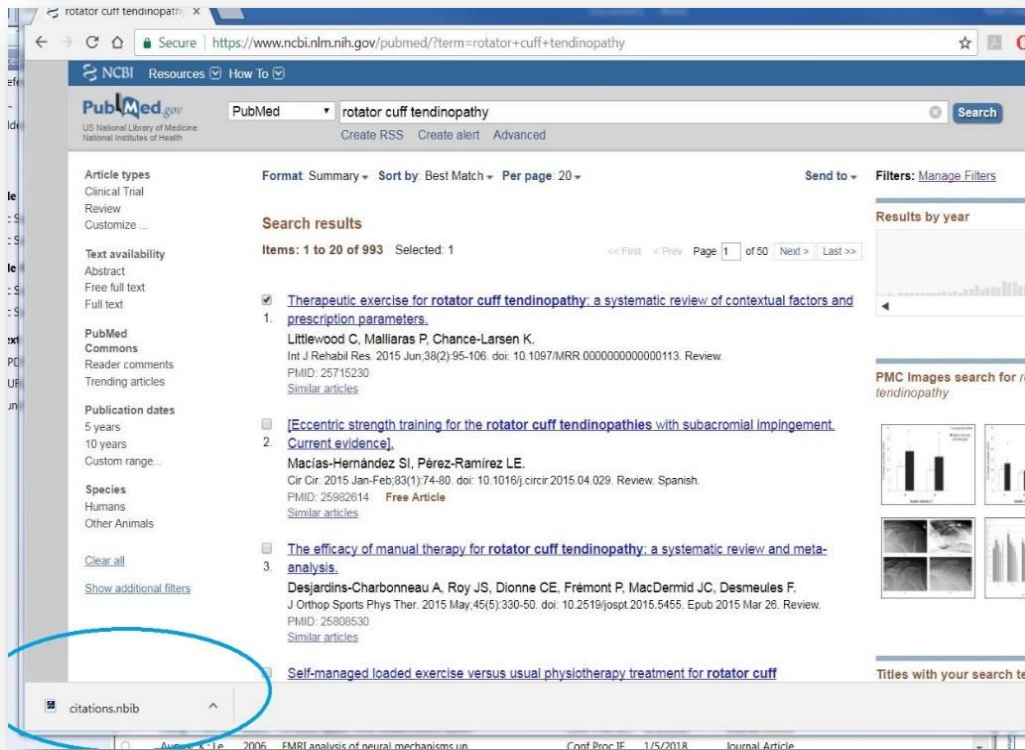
rotator cuff tendinopath ×

Secure | https://www.ncbi.nlm.nih.gov/pubmed/?term=rotator+cuff+tendinopathy

NCBI Resources How To

PubMed.gov
US National Library of Medicine National Institutes of Health

PubMed rotator cuff tendinopathy Search

Create RSS Create alert Advanced

Article types
Clinical Trial
Review
Customize ...

Text availability
Abstract
Free full text
Full text

PubMed Commons
Reader comments
Trending articles

Publication dates
5 years
10 years
Custom range...

Species
Humans
Other Animals

Clear all

Show additional filters

Format: Summary ▾ Sort by: Best Match ▾ Per page: 20 ▾

Send to ▾

Search results

Items: 1 to 20 of 993 Selected: 1

<< First < Prev Page 1 of 50 Next > Last >>

1. Therapeutic exercise for rotator cuff tendinopathy: a systematic review of contextual factors and prescription parameters.
Littlewood C, Malliaras P, Chance-Larsen K.
Int J Rehabil Res. 2015 Jun;38(2):95-106. doi: 10.1097/MRR.0000000000000113. Review.
PMID: 25715230
Similar articles

2. [Eccentric strength training for the rotator cuff tendinopathies with subacromial impingement. Current evidence].
Macías-Hernández SI, Pérez-Ramírez LE.
Cir Cir. 2015 Jan-Feb;83(1):74-80. doi: 10.1016/j.circir.2015.04.029. Review. Spanish.
PMID: 25982614 Free Article
Similar articles

3. The efficacy of manual therapy for rotator cuff tendinopathy: a systematic review and meta-analysis.
Desjardins-Charbonneau A, Roy JS, Dionne CE, Frémont P, MacDermid JC, Desmeules F.
J Orthop Sports Phys Ther. 2015 May;45(5):330-50. doi: 10.2519/jospt.2015.5455. Epub 2015 Mar 26. Review.
PMID: 25808530
Similar articles

Self-managed loaded exercise versus usual physiotherapy treatment for rotator cuff

Filters: Manage Filters

Results by year

PMC Images search for r tendinopathy

Titles with your search te

citations.nbib

Auger, K; Le 2006 FMRI analysis of neural mechanisms un Conf Proc IE 1/5/2018 Journal Article